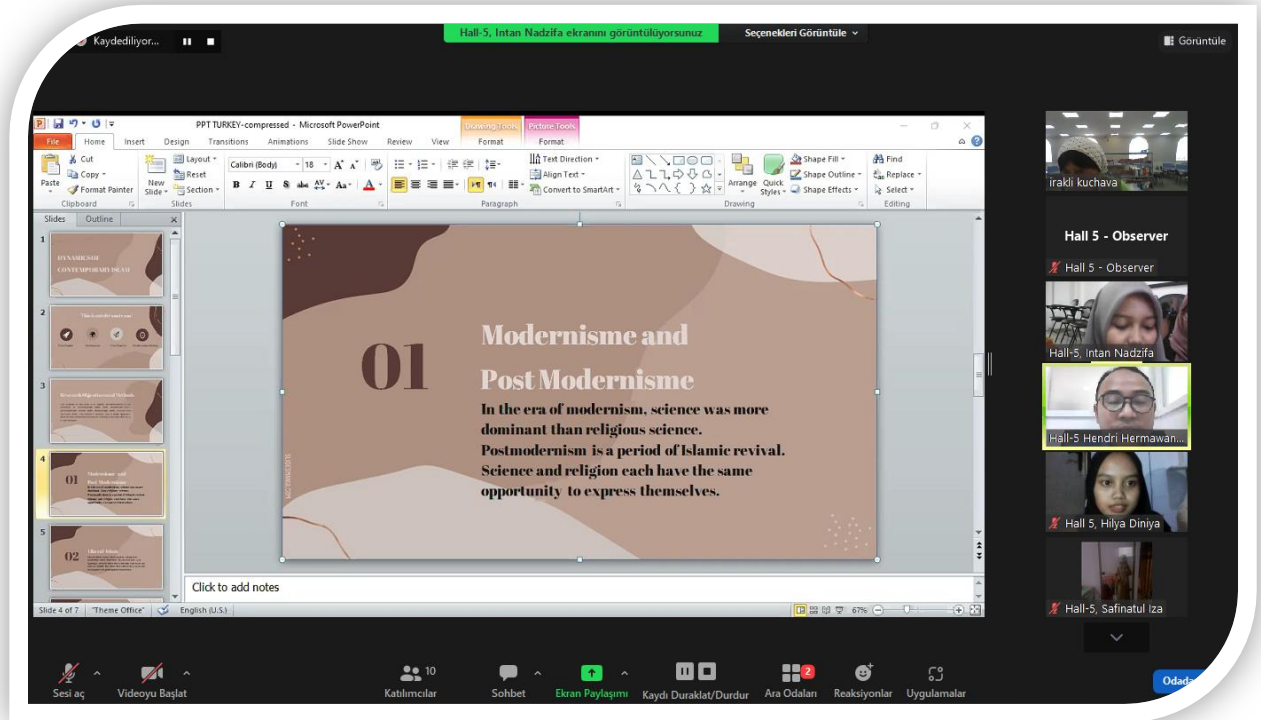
Kaydediliyor...

Hall-5, Intan Nadzifa ekranını görüntülüyorsunuz

Seçenekleri Görüntüle

Görüntüle

PPT TURKEY-compressed - Microsoft PowerPoint

Drawing Tools

Picture Tools

File Home Insert Design Transitions Animations Slide Show Review View Format Format

Cut Copy Format Painter Paste Clipboard

New Slide Layout Reset Section Slides

Calibri (Body) 18 Font

Paragraph

Text Direction Align Text Convert to SmartArt

Drawing Arrange Quick Styles Shape Fill Shape Outline Shape Effects

Find Replace Select Editing

Slides Outline

1

DYNAMICS OF CONTEMPORARY ISLAM

2

3

4

Modernisme and Post Modernisme

01

5

02

01

Modernisme and

Post Modernisme

In the era of modernism, science was more dominant than religious science. Postmodernism is a period of Islamic revival. Science and religion each have the same opportunity to express themselves.

Click to add notes

Slide 4 of 7 "Theme Office" English (U.S.) 67%

irakli kuchava

Hall 5 - Observer

Hall 5 - Observer

Hall-5, Intan Nadzifa

Hall-5 Hendri Hermawan...

Hall 5, Hilya Diniya

Hall-5, Safinatul Iza

Sesi aç

Videoyu Başlat

10 Katılımcılar

Sohbet

Ekran Paylaşımı

Kaydı Duraklat/Durdur

2 Ara Odaları

Reaksiyonlar

Uygulamalar

Odad